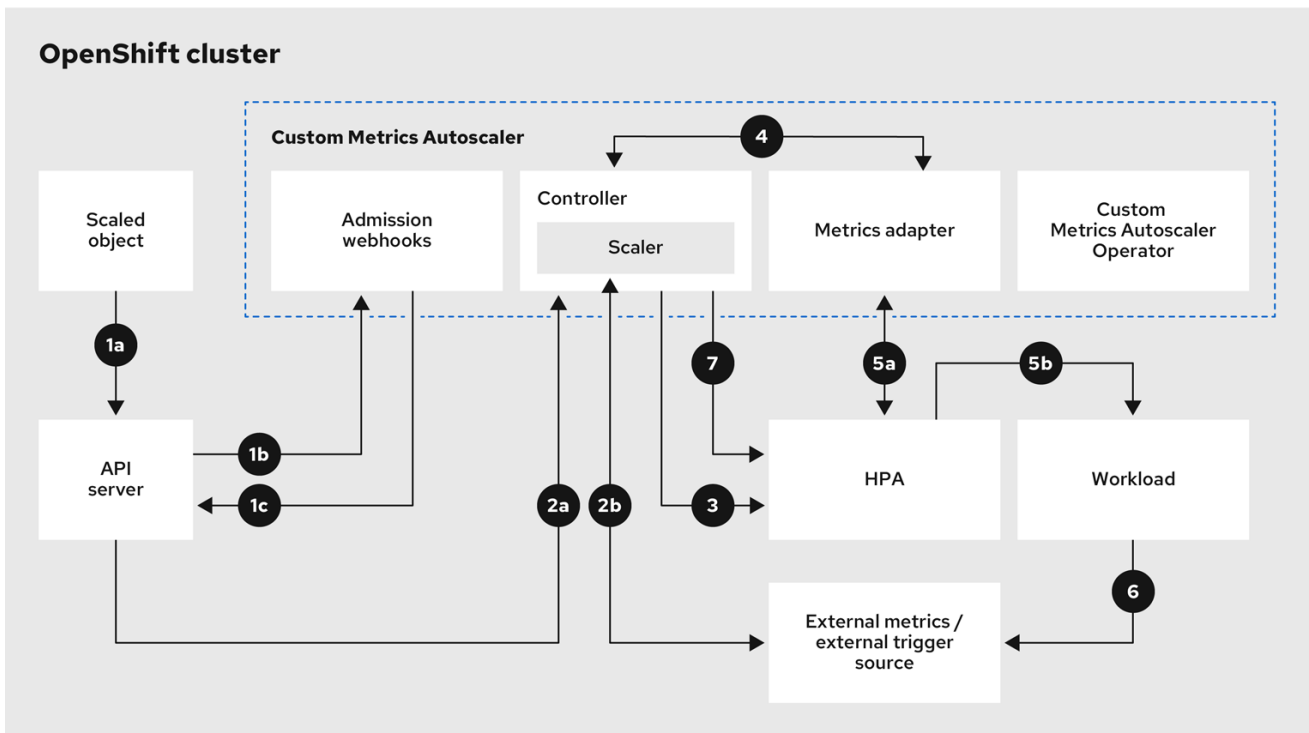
OpenShift cluster

Custom Metrics Autoscaler

4

Scaled object

Admission webhooks

Controller

Scaler

Metrics adapter

Custom Metrics Autoscaler Operator

1a

7

5a

5b

API server

1b

1c

2a

2b

3

HPA

Workload

6

External metrics / external trigger source